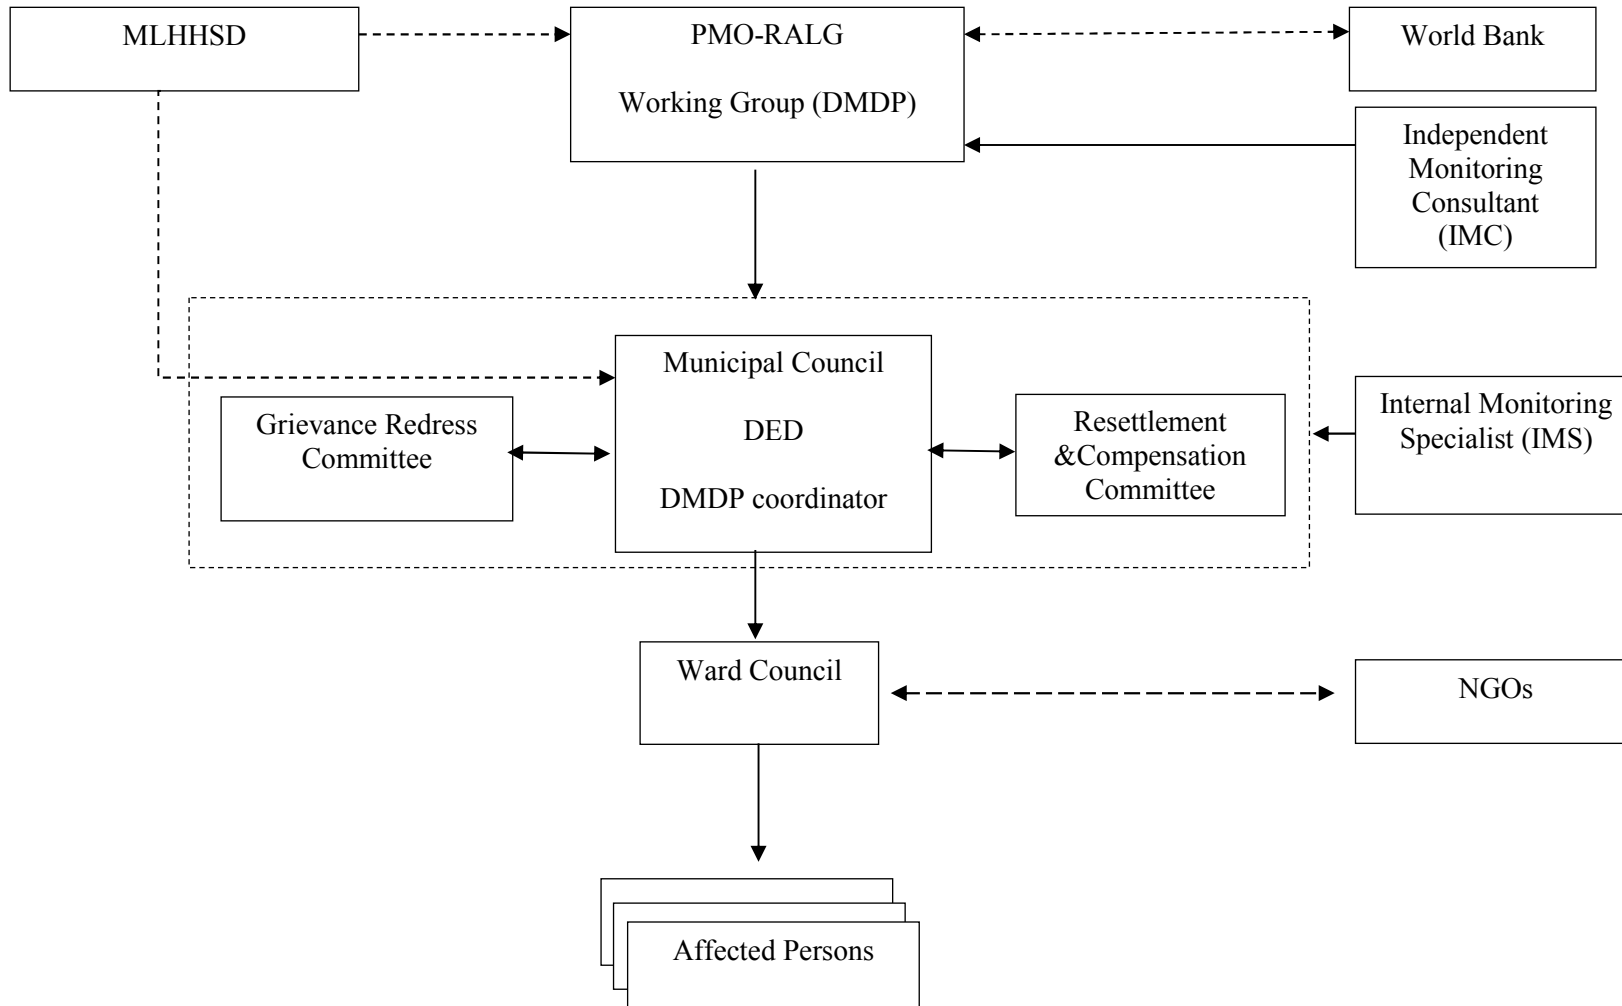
MLHHSD

PMO-RALG

Working Group (DMDP)

World Bank

Independent Monitoring Consultant (IMC)

Municipal Council

DED

DMDP coordinator

Grievance Redress Committee

Resettlement &Compensation Committee

Internal Monitoring Specialist (IMS)

Ward Council

NGOs

Affected Persons